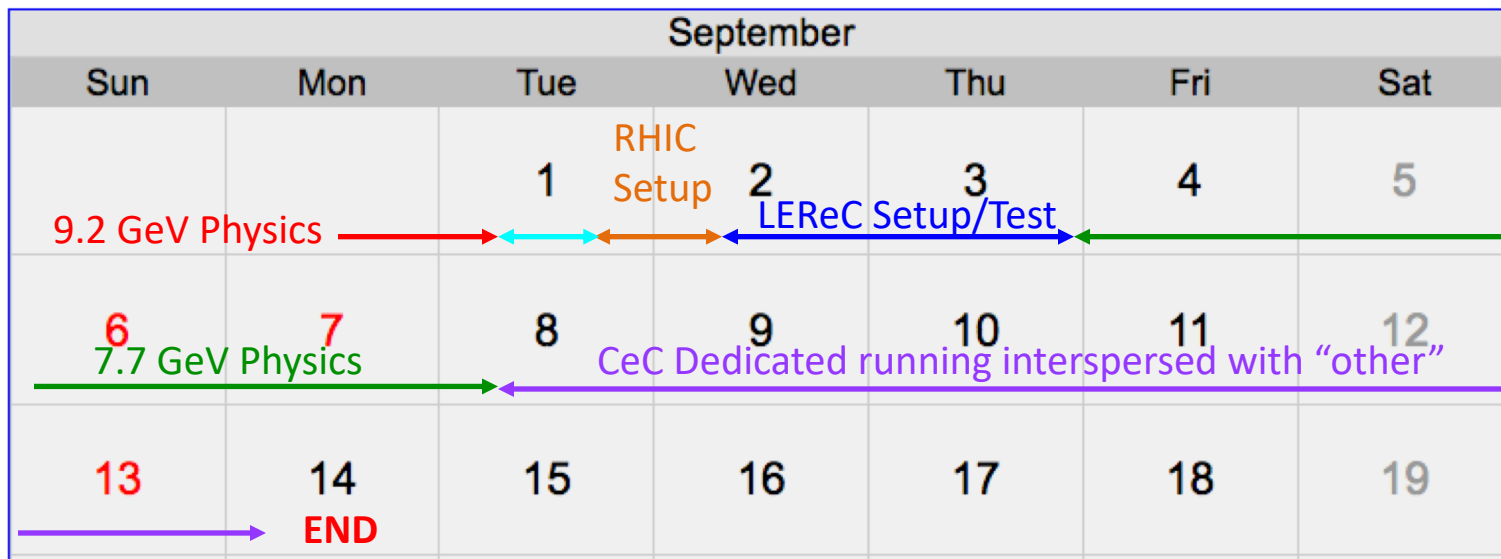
September

| Sun | Mon | Tue | Wed | Thu | Fri | Sat |
|---|---|---|---|---|---|---|
| | | 1 | 2 | 3 | 4 | 5 |
| 6 | 7 | 8 | 9 | 10 | 11 | 12 |
| 13 | 14 | 15 | 16 | 17 | 18 | 19 |

RHIC Setup

9.2 GeV Physics

LEReC Setup/Test

7.7 GeV Physics

CeC Dedicated running interspersed with “other”

END